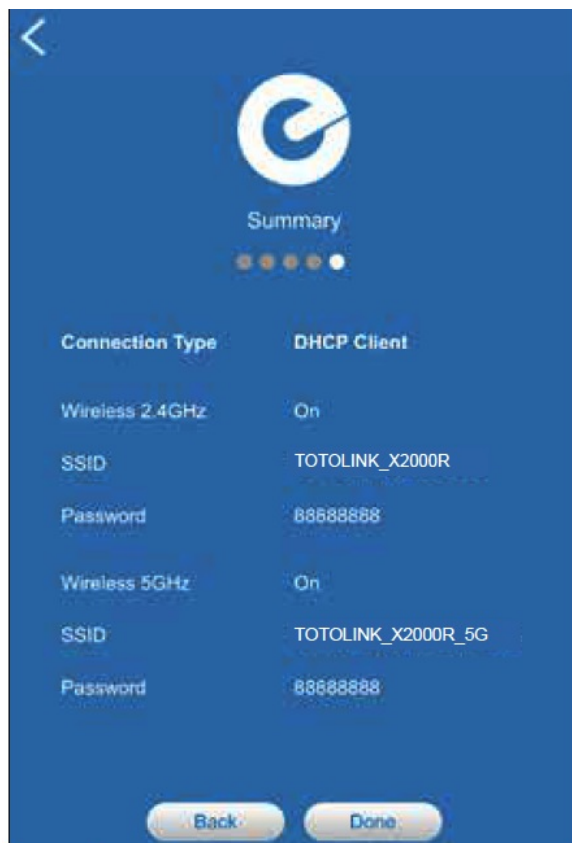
<

Summary

| Connection Type | DHCP Client |
|---|---|
| Wireless 2.4GHz | On |
| SSID | TOTOLINK_X2000R |
| Password | 88888888 |
| Wireless 5GHz | On |
| SSID | TOTOLINK_X2000R_5G |
| Password | 88888888 |

Back Done